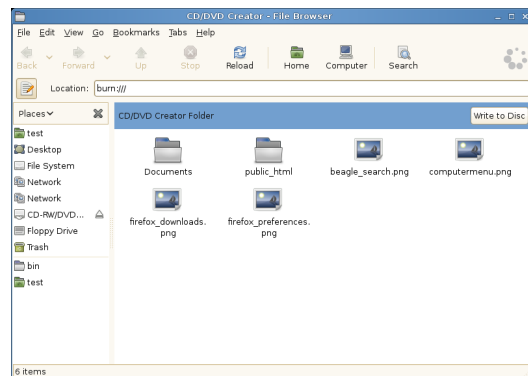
CD/DVD Creator - File Browser

File Edit View Go Bookmarks Tabs Help

Back Forward Up Stop Reload Home Computer Search

Location: burn:///

Places

test
Desktop
File System
Network
Network
CD-RW/DVD...
Floppy Drive
Trash
bin
test

CD/DVD Creator Folder

Write to Disc

Documents
public_html
beagle_search.png
computermenu.png
firefox_downloads.png
firefox_preferences.png

6 items